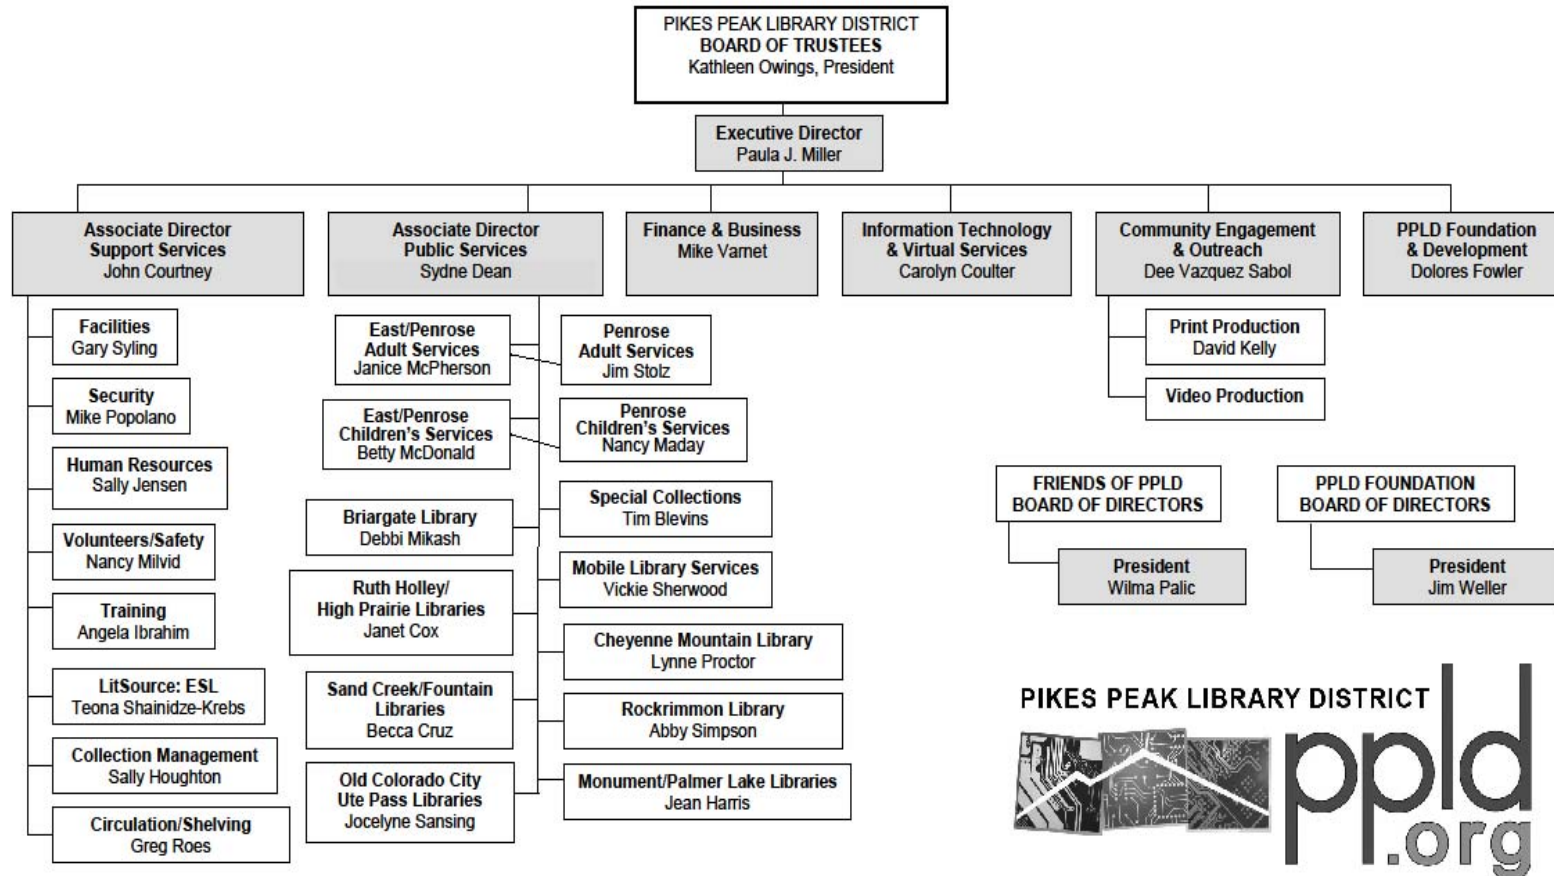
PIKES PEAK LIBRARY DISTRICT
BOARD OF TRUSTEES
Kathleen Owings, President

Executive Director
Paula J. Miller

Associate Director
Support Services
John Courtney

Facilities
Gary Syling

Security
Mike Popolano

Human Resources
Sally Jensen

Volunteers/Safety
Nancy Milvid

Training
Angela Ibrahim

LitSource: ESL
Teona Shainidze-Krebs

Collection Management
Sally Houghton

Circulation/Shelving
Greg Roes

Associate Director
Public Services
Sydne Dean

East/Penrose
Adult Services
Janice McPherson

Penrose
Adult Services
Jim Stolz

East/Penrose
Children's Services
Betty McDonald

Penrose
Children's Services
Nancy Maday

Special Collections
Tim Blevins

Briargate Library
Debbi Mikash

Mobile Library Services
Vickie Sherwood

Ruth Holley/
High Prairie Libraries
Janet Cox

Cheyenne Mountain Library
Lynne Proctor

Sand Creek/Fountain
Libraries
Becca Cruz

Rockrimmon Library
Abby Simpson

Old Colorado City
Ute Pass Libraries
Jocelyne Sansing

Monument/Palmer Lake Libraries
Jean Harris

Finance & Business
Mike Varnet

Information Technology
& Virtual Services
Carolyn Coulter

Community Engagement
& Outreach
Dee Vazquez Sabol

Print Production
David Kelly

Video Production

PPLD Foundation
& Development
Dolores Fowler

FRIENDS OF PPLD
BOARD OF DIRECTORS

President
Wilma Palic

PPLD FOUNDATION
BOARD OF DIRECTORS

President
Jim Weller

PIKES PEAK LIBRARY DISTRICT
ppld.org